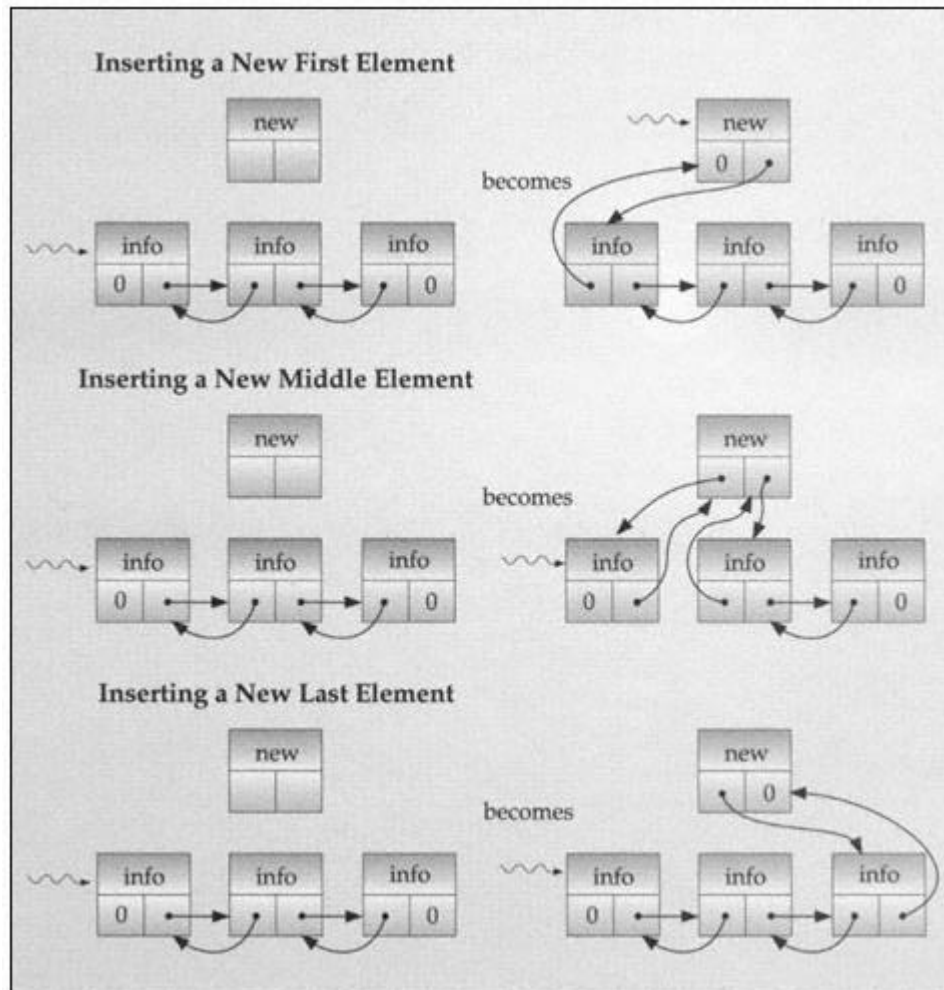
Inserting a New First Element

new

becomes

new

0

info

0

info

info

0

info

info

info

0

Inserting a New Middle Element

new

becomes

new

info

0

info

info

0

info

0

info

info

0

Inserting a New Last Element

new

becomes

new

0

info

0

info

info

0

info

0

info

info